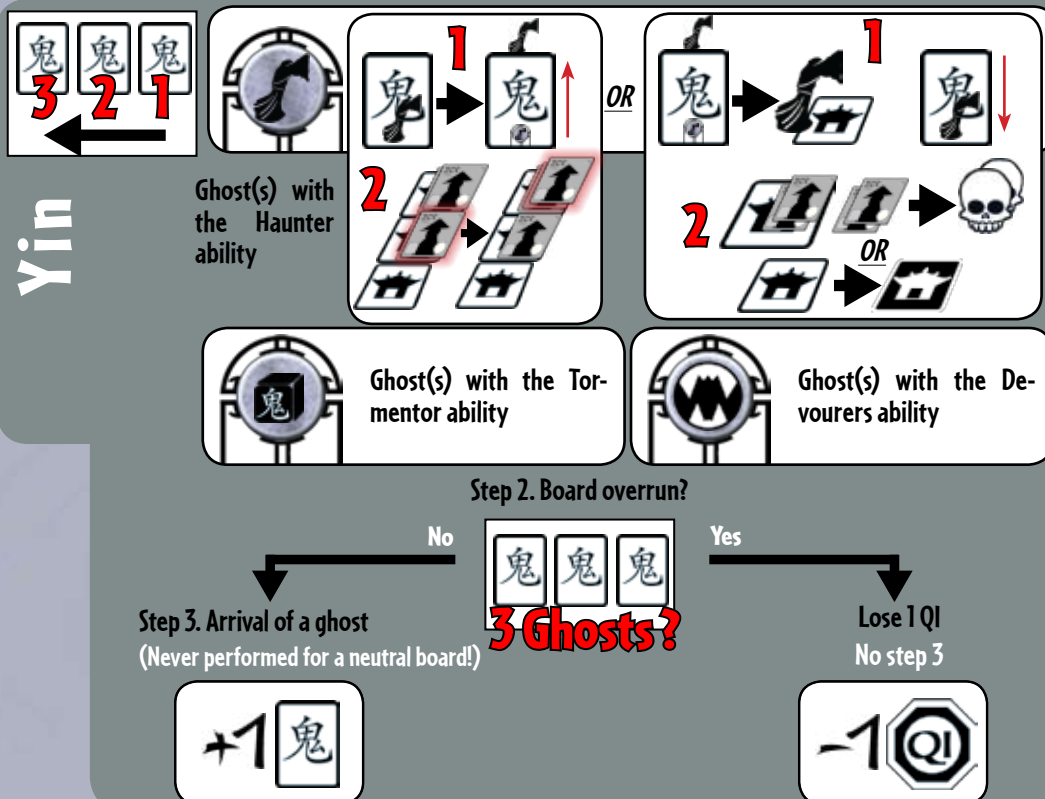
鬼 鬼 鬼
3 2 1

Yin

Ghost(s) with the Haunter ability

1
鬼 鬼
2

OR

1
鬼 鬼
2
OR

Ghost(s) with the Tormentor ability

鬼

Ghost(s) with the Devourers ability

Step 2. Board overrun?

No

Yes

鬼 鬼 鬼
3 Ghosts?

Step 3. Arrival of a ghost
(Never performed for a neutral board!)

Lose 1 QI
No step 3

+1 鬼

-1 QI